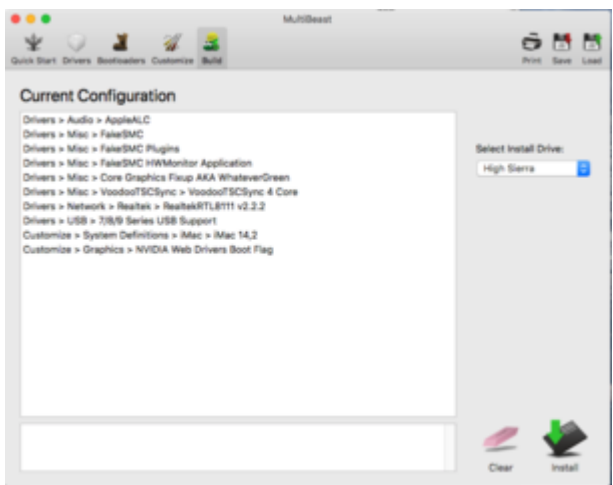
MultiBeast

Quick Start Drivers Bootloaders Customize Build

Print Save Load

Current Configuration

Drivers > Audio > AppleALC
Drivers > Misc > FakeSMC
Drivers > Misc > FakeSMC Plugins
Drivers > Misc > FakeSMC HWMonitor Application
Drivers > Misc > Core Graphics Fixup AKA WhateverGreen
Drivers > Misc > VoodooTSCSync > VoodooTSCSync 4 Core
Drivers > Network > Realtek > RealtekRTL8111 v2.2.2
Drivers > USB > 7/8/9 Series USB Support
Customize > System Definitions > iMac > iMac 14,2
Customize > Graphics > NVIDIA Web Drivers Boot Flag

Select Install Drive:

High Sierra

Clear

Install